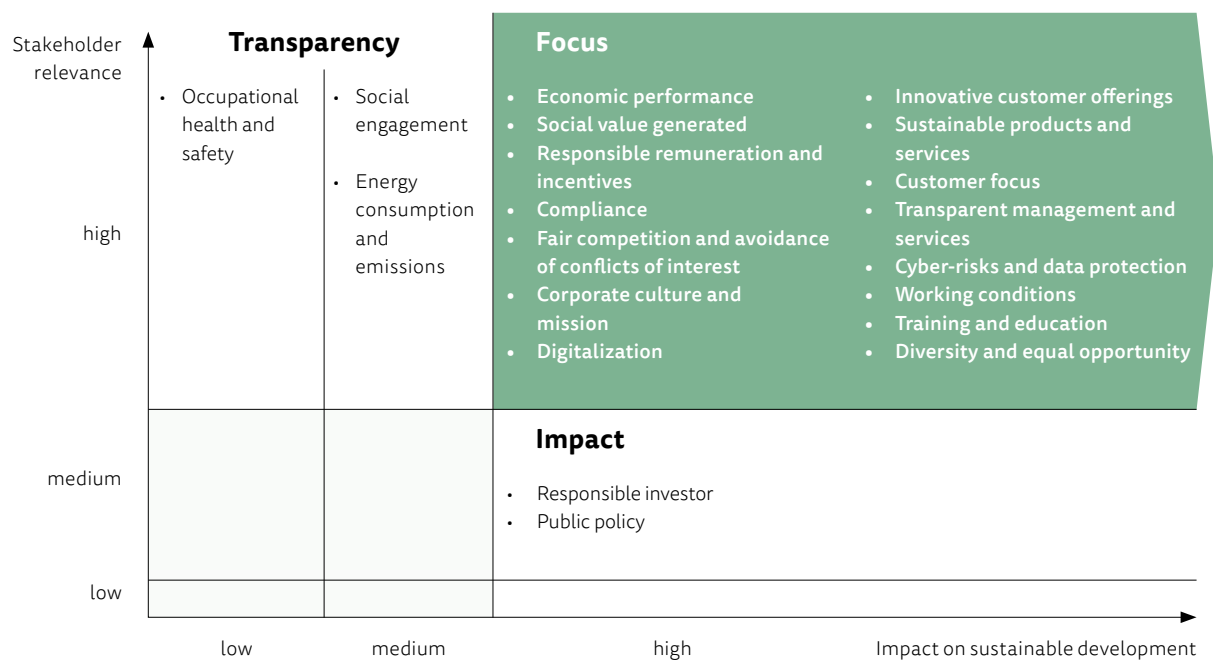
Stakeholder relevance

Transparency

- Occupational health and safety

- Social engagement
- Energy consumption and emissions

Focus

- Economic performance
- Social value generated
- Responsible remuneration and incentives
- Compliance
- Fair competition and avoidance of conflicts of interest
- Corporate culture and mission
- Digitalization

- Innovative customer offerings
- Sustainable products and services
- Customer focus
- Transparent management and services
- Cyber-risks and data protection
- Working conditions
- Training and education
- Diversity and equal opportunity

high

Impact

- Responsible investor
- Public policy

medium

low

low

medium

high

Impact on sustainable development